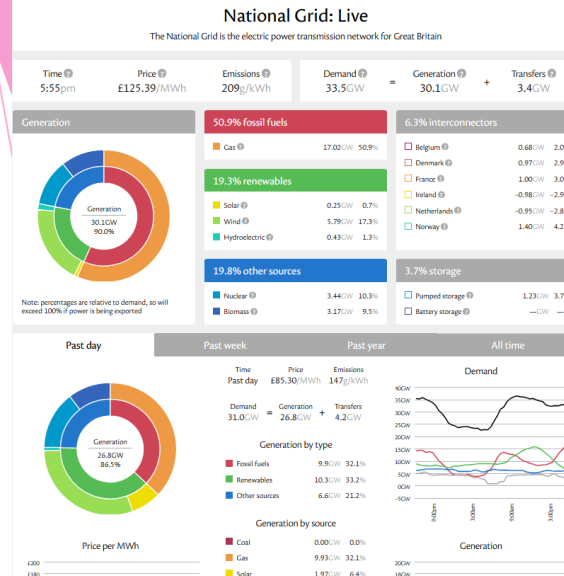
National Grid: Live

The National Grid is the electric power transmission network for Great Britain

| Time | Price | Emissions |
|---|---|---|
| 5:55pm | £125.39/MWh | 209g/kWh |

Demand 33.5GW = Generation 30.1GW + Transfers 3.4GW

Generation

Generation
30.1GW
90.0%

Note: percentages are relative to demand, so will exceed 100% if power is being exported

50.9% fossil fuels

| Gas | 17.02GW | 50.9% |
|---|---|---|

19.3% renewables

| Solar | 0.25GW | 0.7% |
|---|---|---|
| Wind | 5.79GW | 17.3% |
| Hydroelectric | 0.43GW | 1.3% |

19.8% other sources

| Nuclear | 3.44GW | 10.3% |
|---|---|---|
| Biomass | 3.17GW | 9.5% |

6.3% interconnectors

| Belgium | 0.68GW | 2.0 |
|---|---|---|
| Denmark | 0.97GW | 2.9 |
| France | 1.00GW | 3.0 |
| Ireland | –0.98GW | –2.9 |
| Netherlands | –0.95GW | –2.8 |
| Norway | 1.40GW | 4.2 |

3.7% storage

| Pumped storage | 1.23GW | 3.7 |
|---|---|---|
| Battery storage | —GW | — |

Past day | Past week | Past year | All time

Generation
26.8GW
86.5%

Price per MWh

£200
£180

Time Past day | Price £85.30/MWh | Emissions 147g/kWh

Demand 31.0GW = Generation 26.8GW + Transfers 4.2GW

Generation by type

| Fossil fuels | 9.9GW | 32.1% |
|---|---|---|
| Renewables | 10.3GW | 33.2% |
| Other sources | 6.6GW | 21.2% |

Generation by source

| Coal | 0.00GW | 0.0% |
|---|---|---|
| Gas | 9.93GW | 32.1% |
| Solar | 1.97GW | 6.4% |

Demand

40GW
35GW
30GW
25GW
20GW
15GW
10GW
5GW
0GW
-5GW

9:00pm
3:00am
9:00am
3:00pm

Generation

20GW
18GW